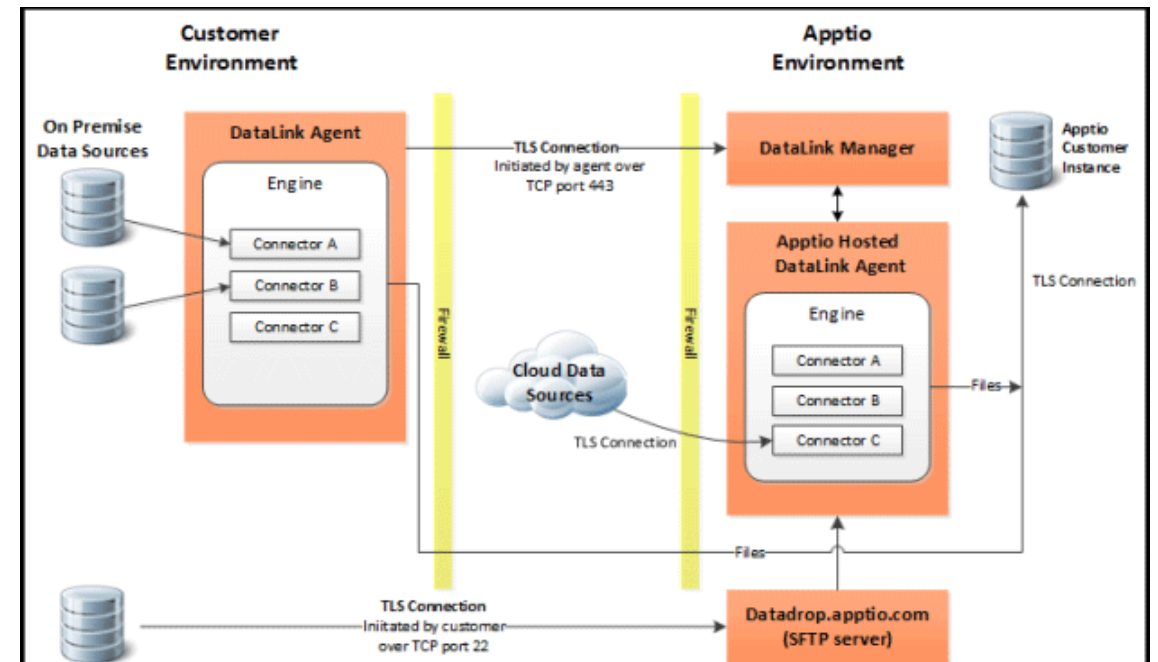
Customer Environment

Apptio Environment

On Premise Data Sources

DataLink Agent

Engine

Connector A

Connector B

Connector C

Firewall

TLS Connection Initiated by agent over TCP port 443

Firewall

DataLink Manager

Apptio Customer Instance

Apptio Hosted DataLink Agent

Engine

Connector A

Connector B

Connector C

TLS Connection

Cloud Data Sources

TLS Connection

Files

Files

TLS Connection Inititated by customer over TCP port 22

Datadrop.apptio.com (SFTP server)